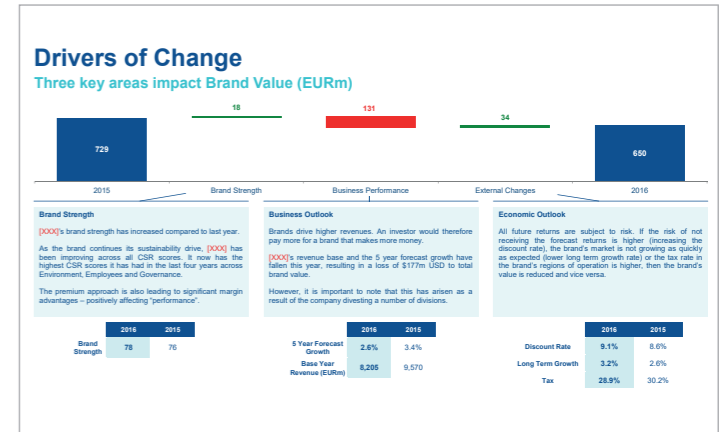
Drivers of Change

Three key areas impact Brand Value (EURm)

18

131

34

729

650

2015

Brand Strength

Business Performance

External Changes

2016

Brand Strength

[XXX]'s brand strength has increased compared to last year.

As the brand continues its sustainability drive, [XXX] has been improving across all CSR scores. It now has the highest CSR scores it has had in the last four years across Environment, Employees and Governance.

The premium approach is also leading to significant margin advantages – positively affecting "performance".

|  | 2016 | 2015 |
|---|---|---|
| Brand Strength | 78 | 76 |

Business Outlook

Brands drive higher revenues. An investor would therefore pay more for a brand that makes more money.

[XXX]'s revenue base and the 5 year forecast growth have fallen this year, resulting in a loss of $177m USD to total brand value.

However, it is important to note that this has arisen as a result of the company divesting a number of divisions.

|  | 2016 | 2015 |
|---|---|---|
| 5 Year Forecast Growth | 2.6% | 3.4% |
| Base Year Revenue (EURm) | 8,205 | 9,570 |

Economic Outlook

All future returns are subject to risk. If the risk of not receiving the forecast returns is higher (increasing the discount rate), the brand's market is not growing as quickly as expected (lower long term growth rate) or the tax rate in the brand's regions of operation is higher, then the brand's value is reduced and vice versa.

|  | 2016 | 2015 |
|---|---|---|
| Discount Rate | 9.1% | 8.6% |
| Long Term Growth | 3.2% | 2.6% |
| Tax | 28.9% | 30.2% |